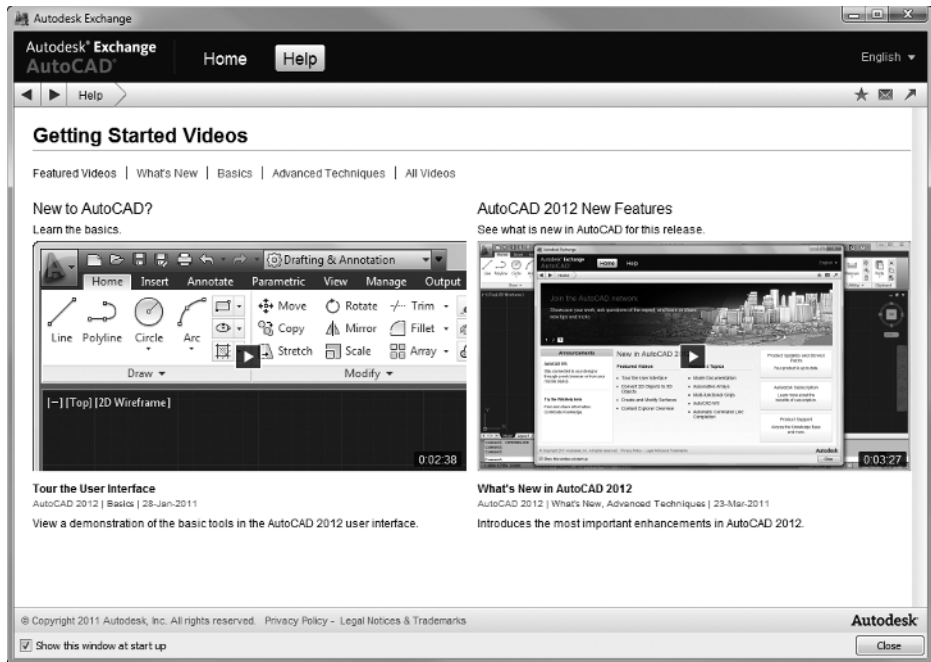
Autodesk Exchange

Autodesk® Exchange AutoCAD® Home Help English ▾

Help

Getting Started Videos

Featured Videos | What's New | Basics | Advanced Techniques | All Videos

New to AutoCAD?
Learn the basics.

Drafting & Annotation
Home Insert Annotate Parametric View Manage Output
Line Polyline Circle Arc
Move Rotate Trim
Copy Mirror Fillet
Stretch Scale Array
Draw ▾ Modify ▾
[−] [Top] [2D Wireframe]
0:02:38

Tour the User Interface
AutoCAD 2012 | Basics | 28-Jan-2011
View a demonstration of the basic tools in the AutoCAD 2012 user interface.

AutoCAD 2012 New Features
See what is new in AutoCAD for this release.

Join the AutoCAD network
New in AutoCAD 2012
0:03:27

What's New in AutoCAD 2012
AutoCAD 2012 | What's New, Advanced Techniques | 23-Mar-2011
Introduces the most important enhancements in AutoCAD 2012.

© Copyright 2011 Autodesk, Inc. All rights reserved. Privacy Policy - Legal Notices & Trademarks
Autodesk

Show this window at start up
Close